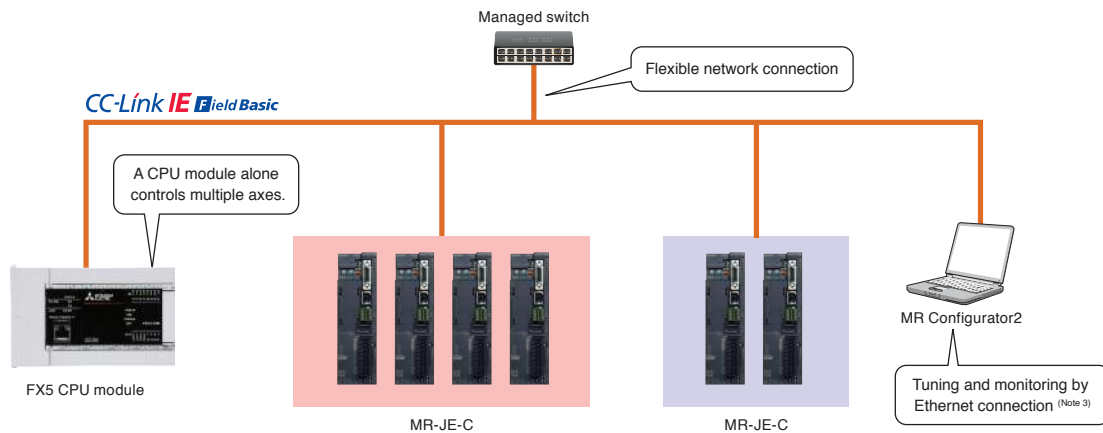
Managed switch

Flexible network connection

CC-Link IE Field Basic

A CPU module alone controls multiple axes.

FX5 CPU module

MR-JE-C

MR-JE-C

MR Configurator2

Tuning and monitoring by Ethernet connection (Note 3)